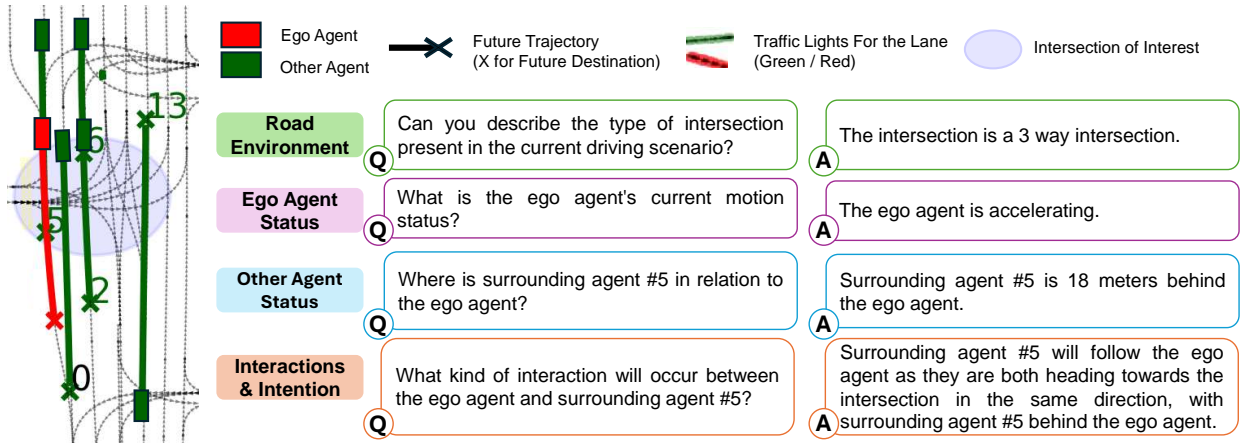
13
6
5
2
0

Ego Agent
Other Agent
Future Trajectory
(X for Future Destination)
Traffic Lights For the Lane
(Green / Red)
Intersection of Interest

Road Environment
Q Can you describe the type of intersection present in the current driving scenario?
A The intersection is a 3 way intersection.

Ego Agent Status
Q What is the ego agent's current motion status?
A The ego agent is accelerating.

Other Agent Status
Q Where is surrounding agent #5 in relation to the ego agent?
A Surrounding agent #5 is 18 meters behind the ego agent.

Interactions & Intention
Q What kind of interaction will occur between the ego agent and surrounding agent #5?
A Surrounding agent #5 will follow the ego agent as they are both heading towards the intersection in the same direction, with surrounding agent #5 behind the ego agent.